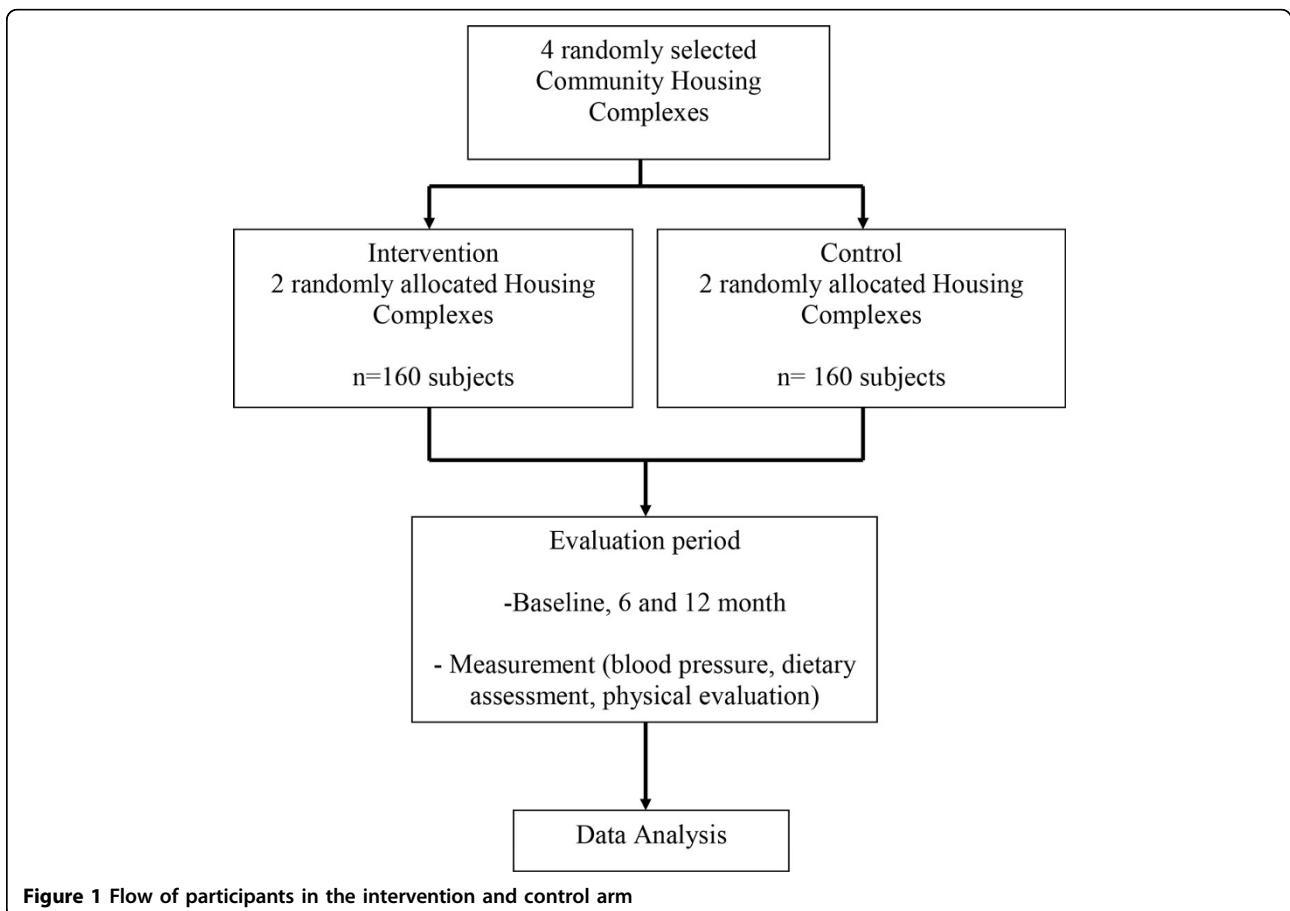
4 randomly selected Community Housing Complexes

Intervention
2 randomly allocated Housing Complexes

n=160 subjects

Control
2 randomly allocated Housing Complexes

n= 160 subjects

Evaluation period

-Baseline, 6 and 12 month

- Measurement (blood pressure, dietary assessment, physical evaluation)

Data Analysis

Figure 1 Flow of participants in the intervention and control arm